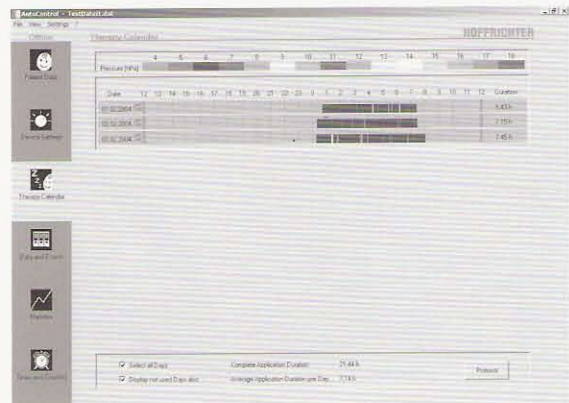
AutoControl - TestDataUI.dat

File View Settings ?

Offline

Therapy Calendar

HOFFRICHTER

Patient Data

Device Settings

Therapy Calendar

Data and Events

Statistics

Treatment Control

Pressure [hPa] 4 5 6 7 8 9 10 11 12 13 14 15 16 17 18

| Date | 12 | 13 | 14 | 15 | 16 | 17 | 18 | 19 | 20 | 21 | 22 | 23 | 0 | 1 | 2 | 3 | 4 | 5 | 6 | 7 | 8 | 9 | 10 | 11 | 12 | Duration |
|---|---|---|---|---|---|---|---|---|---|---|---|---|---|---|---|---|---|---|---|---|---|---|---|---|---|---|
| 01.02.2004 | | | | | | | | | | | | | | | | | | | | | | | | | | 6,43 h |
| 02.02.2004 | | | | | | | | | | | | | | | | | | | | | | | | | | 7,15 h |
| 03.02.2004 | | | | | | | | | | | | | | | | | | | | | | | | | | 7,45 h |

Select all Days

Display not used Days also

Complete Application Duration: 21,44 h

Average Application Duration per Day: 7,14 h

Protocol